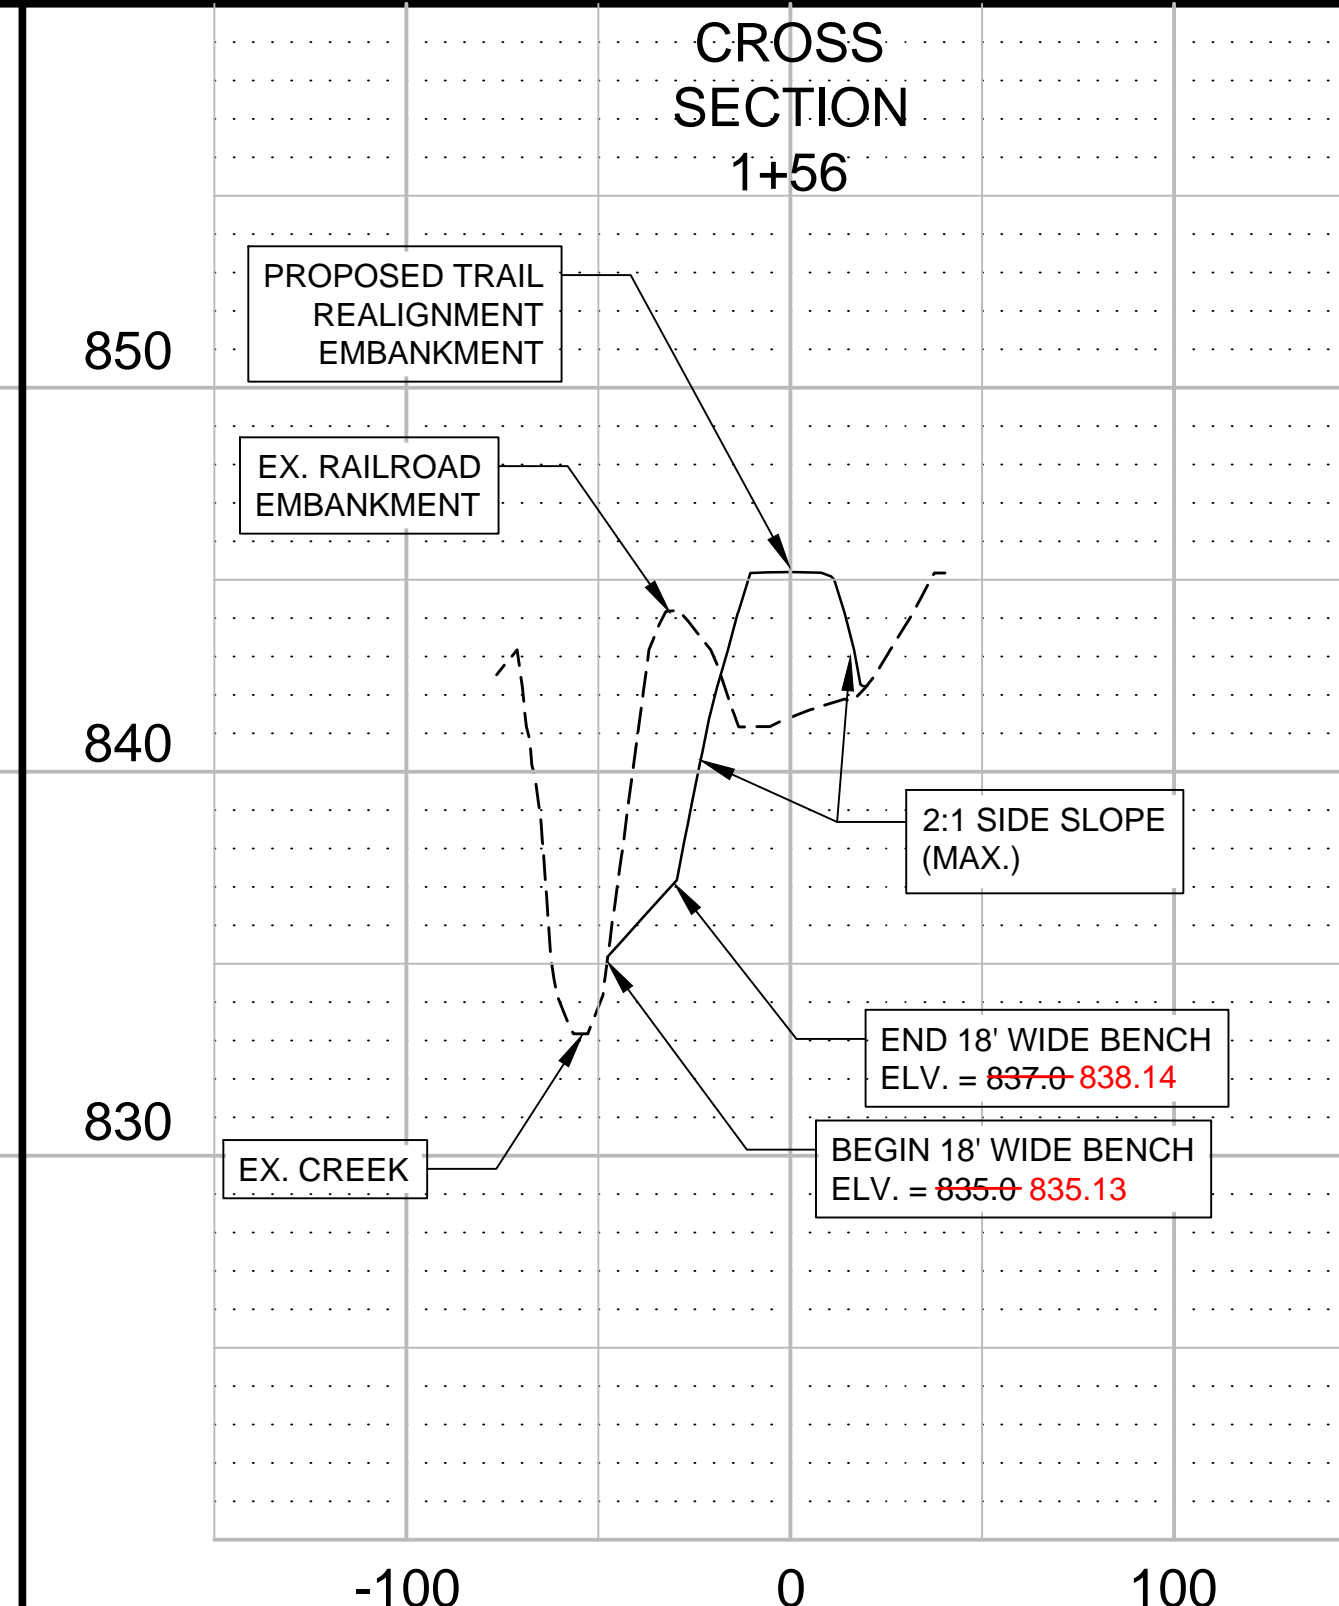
CROSS SECTION 1+56

PROPOSED TRAIL REALIGNMENT EMBANKMENT

850

EX. RAILROAD EMBANKMENT

840

2:1 SIDE SLOPE (MAX.)

END 18' WIDE BENCH ELV. = ~~837.0~~ 838.14

830

EX. CREEK

BEGIN 18' WIDE BENCH ELV. = ~~835.0~~ 835.13

-100

0

100